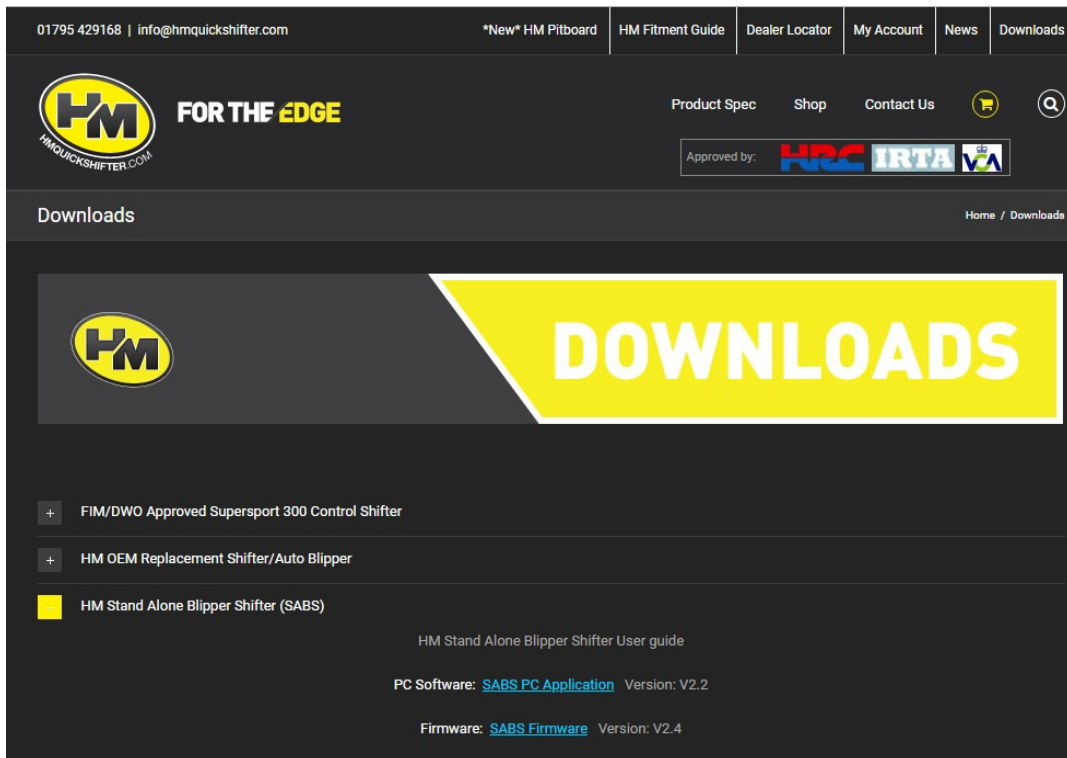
01795 429168 | info@hmquickshifter.com

*New* HM Pitboard | HM Fitment Guide | Dealer Locator | My Account | News | Downloads

HM
HMQUICKSHIFTER.COM

FOR THE EDGE

Product Spec Shop Contact Us

Approved by: HRC IRTA VCA

Downloads

Home / Downloads

HM

DOWNLOADS

+ FIM/DWO Approved Supersport 300 Control Shifter

+ HM OEM Replacement Shifter/Auto Blipper

– HM Stand Alone Blipper Shifter (SABS)

HM Stand Alone Blipper Shifter User guide

PC Software: SABS PC Application Version: V2.2

Firmware: SABS Firmware Version: V2.4